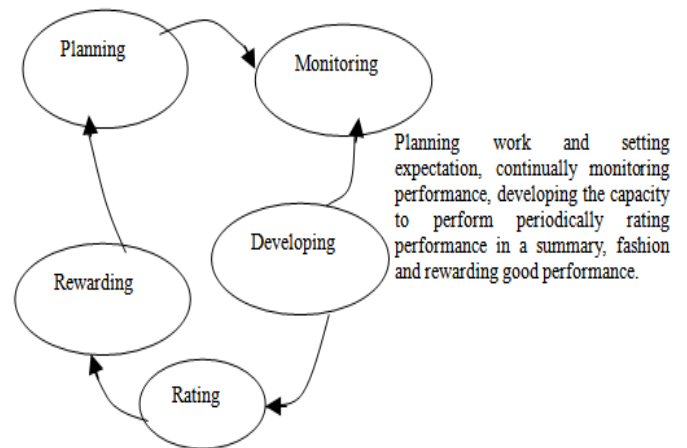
Planning

Monitoring

Developing

Rewarding

Rating

Planning work and setting expectation, continually monitoring performance, developing the capacity to perform periodically rating performance in a summary, fashion and rewarding good performance.